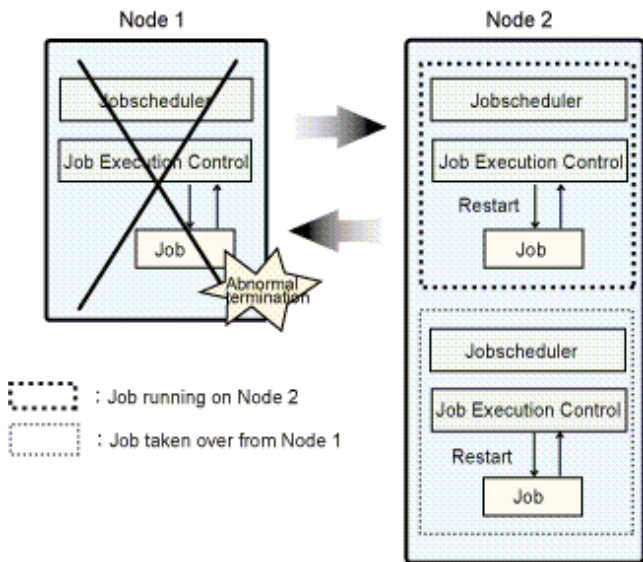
Node 1

Jobscheduler

Job Execution Control

Job

Abnormal termination

Node 2

Jobscheduler

Job Execution Control

Restart

Job

Jobscheduler

Job Execution Control

Restart

Job

: Job running on Node 2

: Job taken over from Node 1